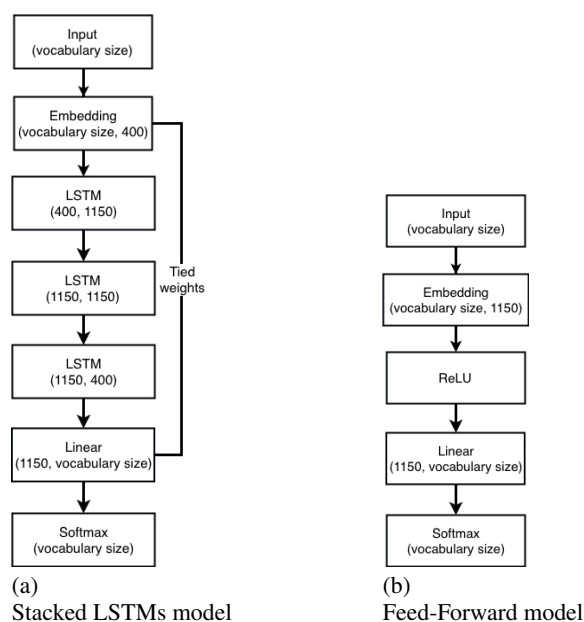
Input
(vocabulary size)

Embedding
(vocabulary size, 400)

LSTM
(400, 1150)

LSTM
(1150, 1150)

Tied weights

LSTM
(1150, 400)

Linear
(1150, vocabulary size)

Softmax
(vocabulary size)

(a)
Stacked LSTMs model

Input
(vocabulary size)

Embedding
(vocabulary size, 1150)

ReLU

Linear
(1150, vocabulary size)

Softmax
(vocabulary size)

(b)
Feed-Forward model